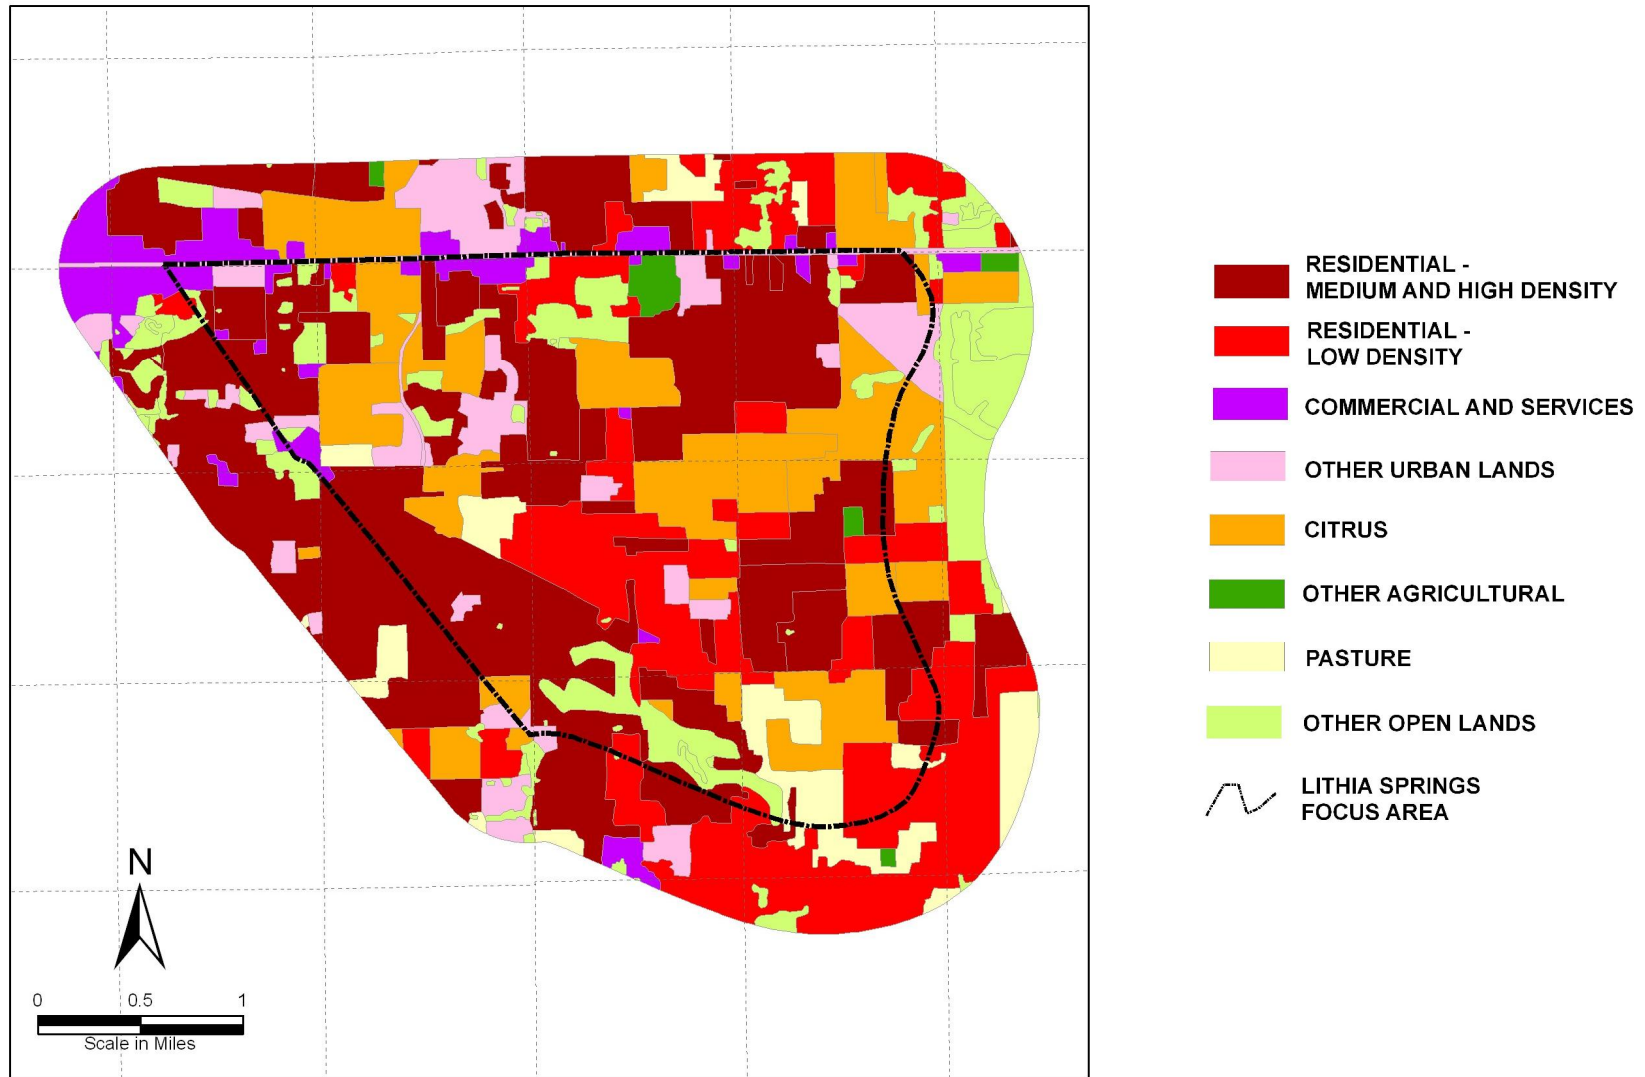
N

0 0.5 1
Scale in Miles

RESIDENTIAL - MEDIUM AND HIGH DENSITY

RESIDENTIAL - LOW DENSITY

COMMERCIAL AND SERVICES

OTHER URBAN LANDS

CITRUS

OTHER AGRICULTURAL

PASTURE

OTHER OPEN LANDS

LITHIA SPRINGS FOCUS AREA